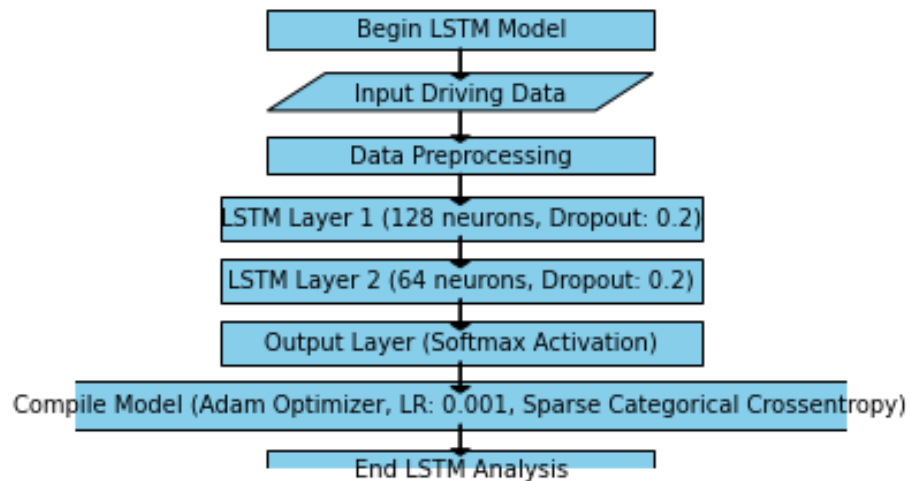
Begin LSTM Model

Input Driving Data

Data Preprocessing

LSTM Layer 1 (128 neurons, Dropout: 0.2)

LSTM Layer 2 (64 neurons, Dropout: 0.2)

Output Layer (Softmax Activation)

Compile Model (Adam Optimizer, LR: 0.001, Sparse Categorical Crossentropy)

End LSTM Analysis